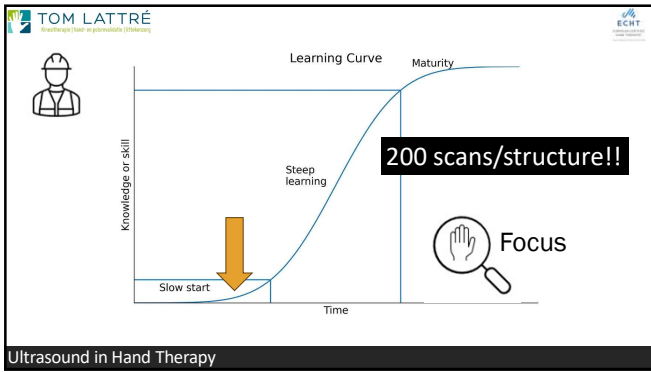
TOM LATTRÉ
Kinesitherapie | hand- en polsrevalidatie | Ultraklank

ECHT

Learning Curve

Maturity

Knowledge or skill

Steep learning

200 scans/structure!!

Focus

Slow start

Time

Ultrasound in Hand Therapy